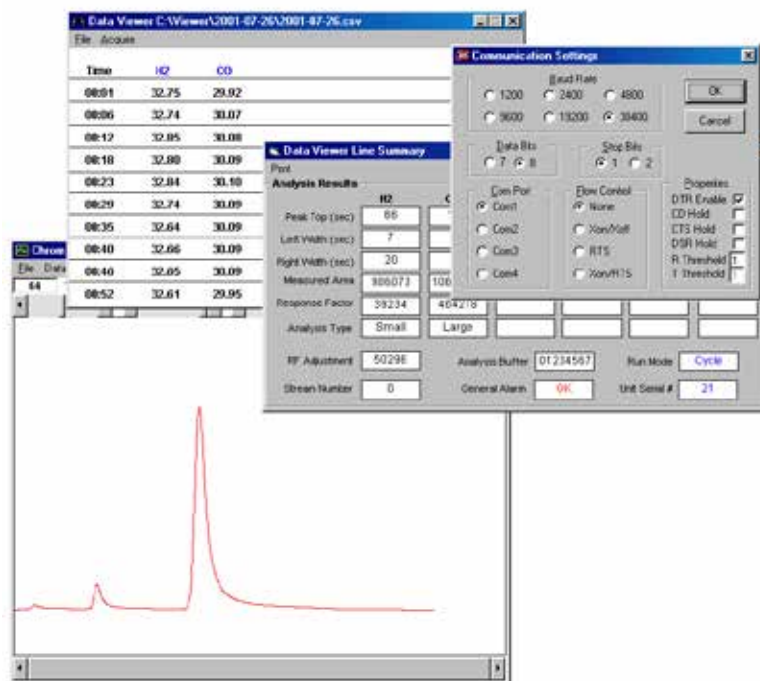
Data Viewer C:\Viewer\2001-07-26\2001-07-26.csv

File Acquire

| Time | H2 | CO |
|---|---|---|
| 08:01 | 32.75 | 29.92 |
| 08:06 | 32.74 | 30.07 |
| 08:12 | 32.85 | 30.08 |
| 08:18 | 32.80 | 30.09 |
| 08:23 | 32.84 | 30.10 |
| 08:29 | 32.74 | 30.09 |
| 08:35 | 32.64 | 30.09 |
| 08:40 | 32.66 | 30.09 |
| 08:46 | 32.85 | 30.09 |
| 08:52 | 32.61 | 29.95 |

Chrom

File Data

64

Data Viewer Line Summary

Print

Analysis Results

H2

Peak Top (sec) 66

Left Width (sec) 7

Right Width (sec) 20

Measured Area 986073 106

Response Factor 39234 464278

Analysis Type Small Large

RF Adjustment 50298

Analysis Buffer 01234567

Run Mode Cycle

Stream Number 0

General Alarm OK

Unit Serial # 21

Communication Settings

Baud Rate

1200 2400 4800

9600 19200 38400

OK

Cancel

Data Bits

7 8

Stop Bits

1 2

Com Port

Com1

Com2

Com3

Com4

Flow Control

None

Xon/Xoff

RTS

Xon/RTS

Properties

DTR Enable

CD Hold

CTS Hold

DSR Hold

R Threshold 1

T Threshold